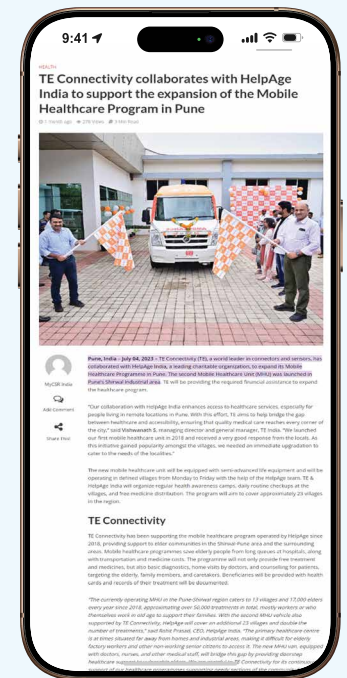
9:41

HEALTH

TE Connectivity collaborates with HelpAge India to support the expansion of the Mobile Healthcare Program in Pune

1 month ago 279 Views 3 min Read

MyCSR India

Add Comment

Share Post

Pune, India – July 04, 2023 – TE Connectivity (TE), a world leader in connectors and sensors, has collaborated with HelpAge India, a leading charitable organization, to expand its Mobile Healthcare Programme in Pune. The second Mobile Healthcare Unit (MHU) was launched in Pune's Shirwal Industrial area. TE will be providing the required financial assistance to expand the healthcare program.

"Our collaboration with HelpAge India enhances access to healthcare services, especially for people living in remote locations in Pune. With this effort, TE aims to help bridge the gap between healthcare and accessibility, ensuring that quality medical care reaches every corner of the city," said Vishwanath S, managing director and general manager, TE India. "We launched our first mobile healthcare unit in 2018 and received a very good response from the locals. As this initiative gained popularity amongst the villages, we needed an immediate upgradation to cater to the needs of the localities."

The new mobile healthcare unit will be equipped with semi-advanced life equipment and will be operating in defined villages from Monday to Friday with the help of the HelpAge team. TE & HelpAge India will organize regular health awareness camps, daily routine checkups at the villages, and free medicine distribution. The program will aim to cover approximately 25 villages in the region.

TE Connectivity

TE Connectivity has been supporting the mobile healthcare program operated by HelpAge since 2018, providing support to elder communities in the Shirwal-Pune area and the surrounding areas. Mobile healthcare programmes save elderly people from long queues of hospitals, along with transportation and medicine costs. The programme will not only provide free treatment and medicines, but also basic diagnostics, home-visits by doctors, and counselling for patients, targeting the elderly, family members, and caretakers. Beneficiaries will be provided with health cards and records of their treatment will be documented.

"The currently operating MHU in the Pune-Shirwal region caters to 13 villages and 17,000 elders every year since 2018, approximating over 50,000 treatments in total, mostly workers or who themselves work in villages to support their families. With the second MHU vehicle also supported by TE Connectivity, HelpAge will cover an additional 23 villages and double the number of treatments," said Rohit Prasad, CEO, HelpAge India. "The primary healthcare centre is at times situated far away from homes and industrial areas, making it difficult for elderly factory workers and other non-working senior citizens to access it. The new MHU van, equipped with doctors, nurses, and other medical staff, will bridge this gap by providing doorstep healthcare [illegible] TE Connectivity for its continued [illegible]